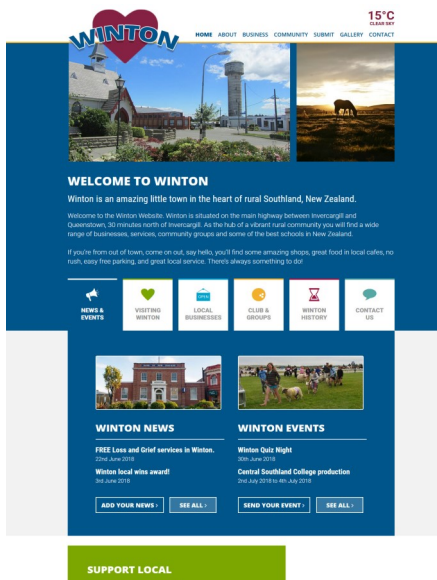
WINTON

15°C
CLEAR SKY

HOME ABOUT BUSINESS COMMUNITY SUBMIT GALLERY CONTACT

WELCOME TO WINTON

Winton is an amazing little town in the heart of rural Southland, New Zealand.

Welcome to the Winton Website. Winton is situated on the main highway between Invercargill and Queenstown, 30 minutes north of Invercargill. As the hub of a vibrant rural community you will find a wide range of businesses, services, community groups and some of the best schools in New Zealand.

If you're from out of town, come on out, say hello, you'll find some amazing shops, great food in local cafes, no rush, easy free parking, and great local service. There's always something to do!

NEWS & EVENTS

VISITING WINTON

OPEN

LOCAL BUSINESSES

CLUB & GROUPS

WINTON HISTORY

CONTACT US

WINTON NEWS

FREE Loss and Grief services in Winton.
22nd June 2018

Winton local wins award!
3rd June 2018

ADD YOUR NEWS ›

SEE ALL ›

WINTON EVENTS

Winton Quiz Night
30th June 2018

Central Southland College production
2nd July 2018 to 4th July 2018

SEND YOUR EVENT ›

SEE ALL ›

SUPPORT LOCAL